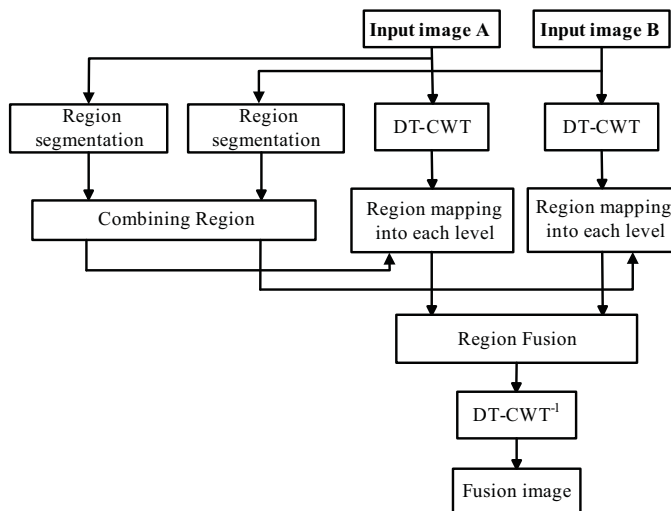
Input image A

Input image B

Region segmentation

Region segmentation

DT-CWT

DT-CWT

Combining Region

Region mapping into each level

Region mapping into each level

Region Fusion

DT-CWT$^{-1}$

Fusion image